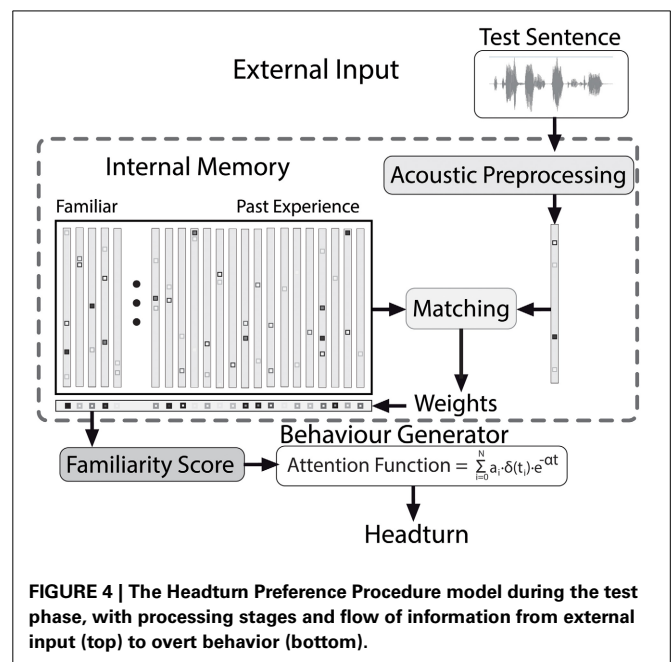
Test Sentence

External Input

Internal Memory

Acoustic Preprocessing

Familiar

Past Experience

Matching

Weights

Behaviour Generator

Familiarity Score

Attention Function $= \sum_{i=0}^{N} a_i \cdot \delta(t_i) \cdot e^{-\alpha t}$

Headturn

**FIGURE 4 | The Headturn Preference Procedure model during the test phase, with processing stages and flow of information from external input (top) to overt behavior (bottom).**